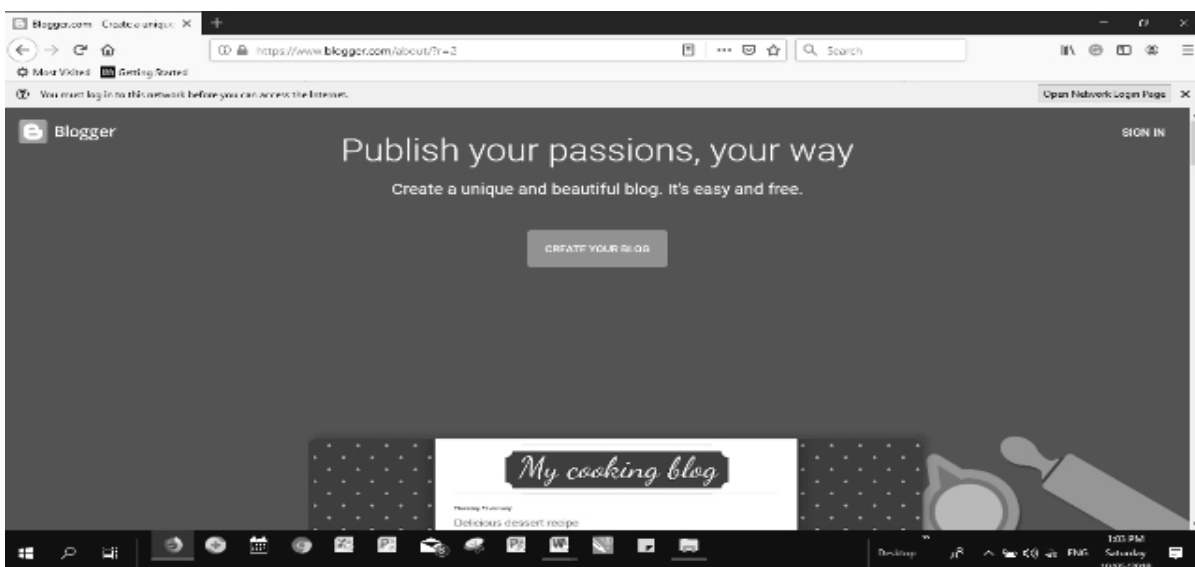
Blogger.com - Create a unique ×

https://www.blogger.com/about/?r=2

Search

Most Visited Getting Started

You must log in to this network before you can access the Internet.

Open Network Login Page ×

Blogger

SIGN IN

Publish your passions, your way

Create a unique and beautiful blog. It's easy and free.

CREATE YOUR BLOG

My cooking blog

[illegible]

Delicious dessert recipe

Desktop

ENG

1:03 PM
Saturday
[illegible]